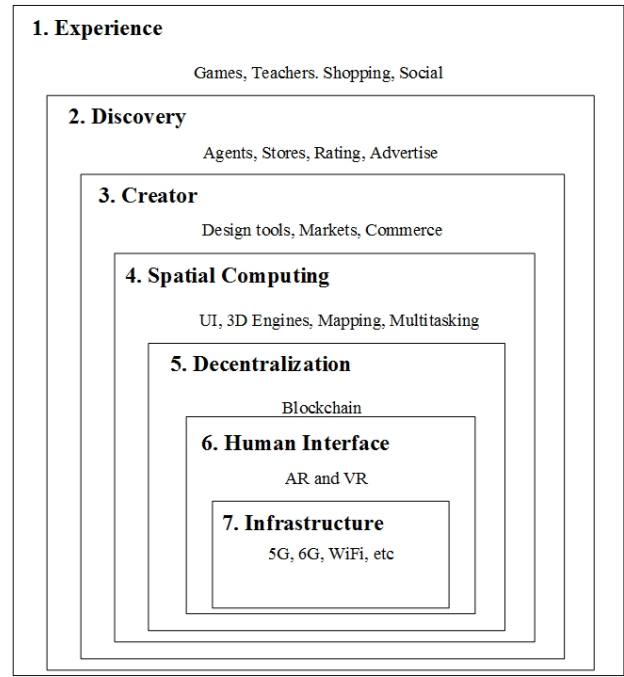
1. Experience

Games, Teachers. Shopping, Social

2. Discovery

Agents, Stores, Rating, Advertise

3. Creator

Design tools, Markets, Commerce

4. Spatial Computing

UI, 3D Engines, Mapping, Multitasking

5. Decentralization

Blockchain

6. Human Interface

AR and VR

7. Infrastructure

5G, 6G, WiFi, etc